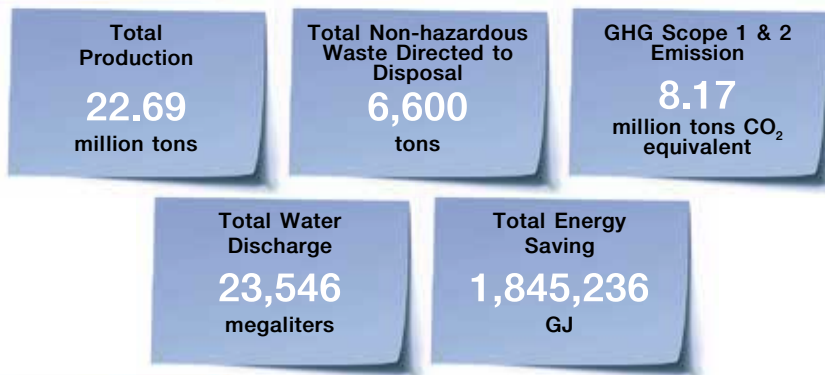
Total Production

22.69

million tons

Total Non-hazardous Waste Directed to Disposal

6,600

tons

GHG Scope 1 & 2 Emission

8.17

million tons $CO_2$ equivalent

Total Water Discharge

23,546

megaliters

Total Energy Saving

1,845,236

GJ